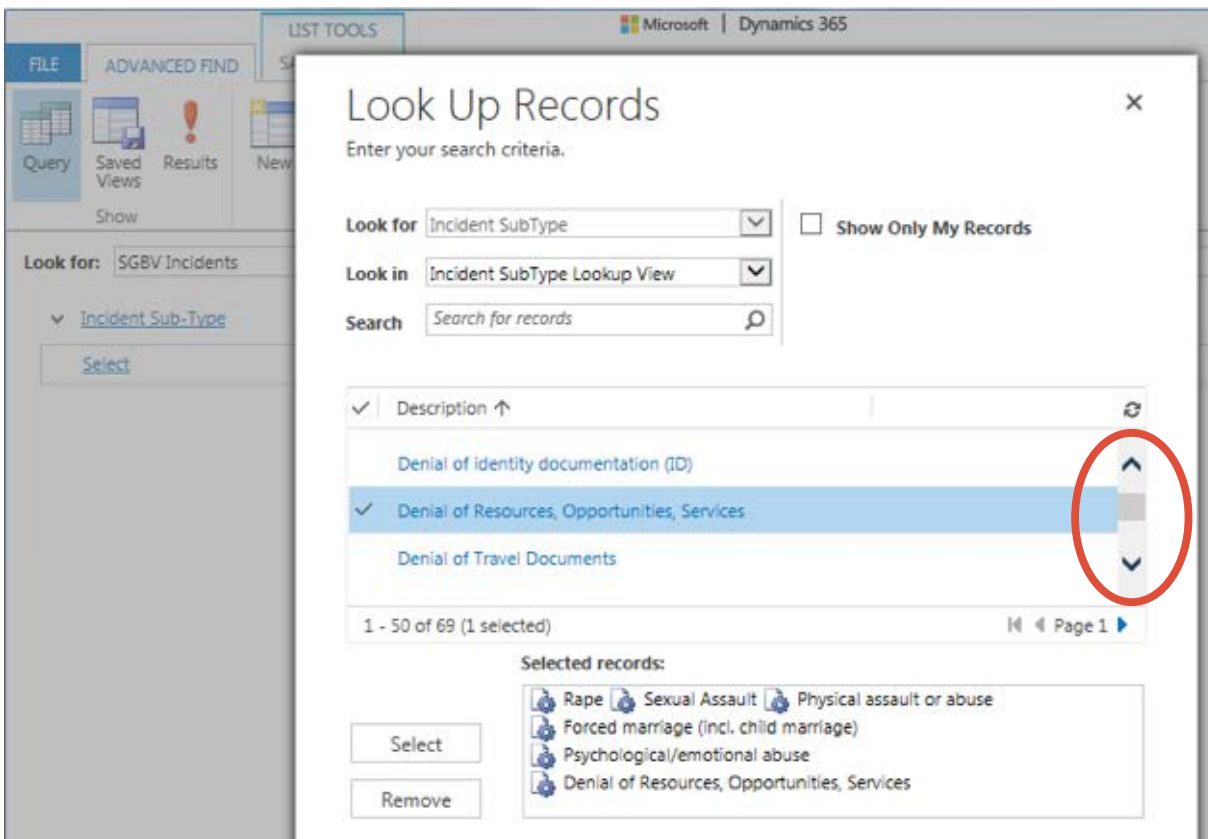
LIST TOOLS

Microsoft | Dynamics 365

FILE ADVANCED FIND SA

Query Saved Views Results New

Show

Look for: SGBV Incidents

Incident Sub-Type

Select

Look Up Records

×

Enter your search criteria.

Look for Incident SubType

Show Only My Records

Look in Incident SubType Lookup View

Search Search for records

Description ↑

Denial of identity documentation (ID)

Denial of Resources, Opportunities, Services

Denial of Travel Documents

1 - 50 of 69 (1 selected)

Page 1

Selected records:

Rape Sexual Assault Physical assault or abuse
Forced marriage (incl. child marriage)
Psychological/emotional abuse
Denial of Resources, Opportunities, Services

Select

Remove